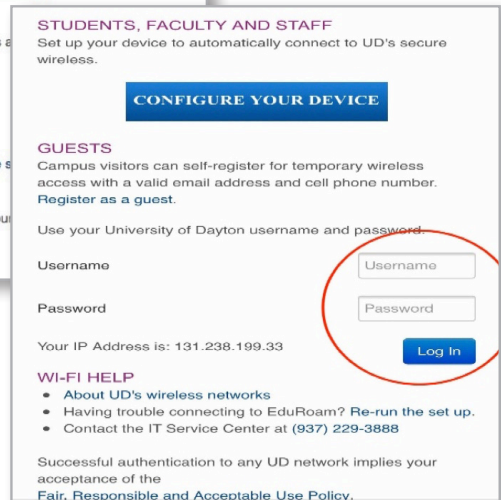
STUDENTS, FACULTY AND STAFF
Set up your device to automatically connect to UD's secure wireless.

CONFIGURE YOUR DEVICE

GUESTS
Campus visitors can self-register for temporary wireless access with a valid email address and cell phone number. Register as a guest.

Use your University of Dayton username and password.

Username [Username]

Password [Password]

Your IP Address is: 131.238.199.33

Log In

WI-FI HELP
• About UD's wireless networks
• Having trouble connecting to EduRoam? Re-run the set up.
• Contact the IT Service Center at (937) 229-3888

Successful authentication to any UD network implies your acceptance of the
Fair, Responsible and Acceptable Use Policy.